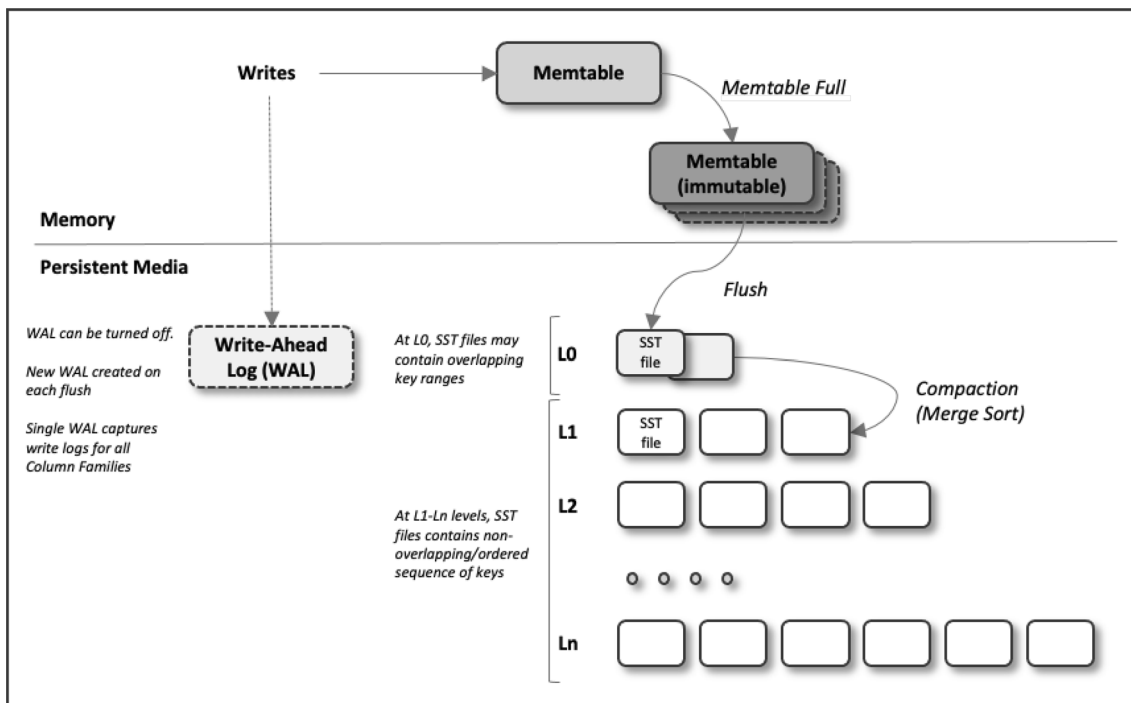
Writes

Memtable

Memtable Full

Memtable (immutable)

Memory

Persistent Media

Flush

WAL can be turned off.

New WAL created on each flush

Single WAL captures write logs for all Column Families

Write-Ahead Log (WAL)

At L0, SST files may contain overlapping key ranges

L0

SST file

Compaction (Merge Sort)

L1

SST file

L2

At L1-Ln levels, SST files contains non-overlapping/ordered sequence of keys

Ln